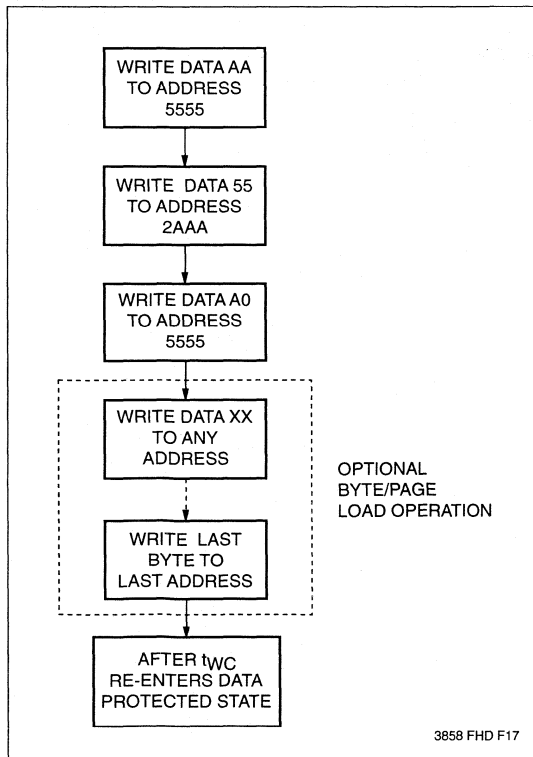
WRITE DATA AA TO ADDRESS 5555

WRITE DATA 55 TO ADDRESS 2AAA

WRITE DATA A0 TO ADDRESS 5555

WRITE DATA XX TO ANY ADDRESS

WRITE LAST BYTE TO LAST ADDRESS

OPTIONAL BYTE/PAGE LOAD OPERATION

AFTER $t_{WC}$ RE-ENTERS DATA PROTECTED STATE

3858 FHD F17